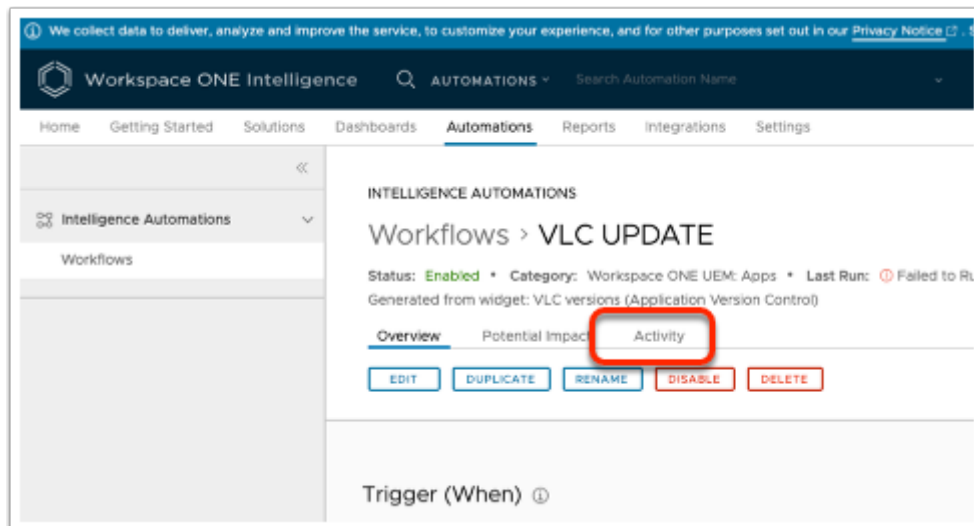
We collect data to deliver, analyze and improve the service, to customize your experience, and for other purposes set out in our Privacy Notice

Workspace ONE Intelligence

AUTOMATIONS

Search Automation Name

Home Getting Started Solutions Dashboards Automations Reports Integrations Settings

«

Intelligence Automations

Workflows

INTELLIGENCE AUTOMATIONS

Workflows › VLC UPDATE

Status: Enabled • Category: Workspace ONE UEM: Apps • Last Run: Failed to Ru

Generated from widget: VLC versions (Application Version Control)

Overview Potential Impact Activity

EDIT DUPLICATE RENAME DISABLE DELETE

Trigger (When)